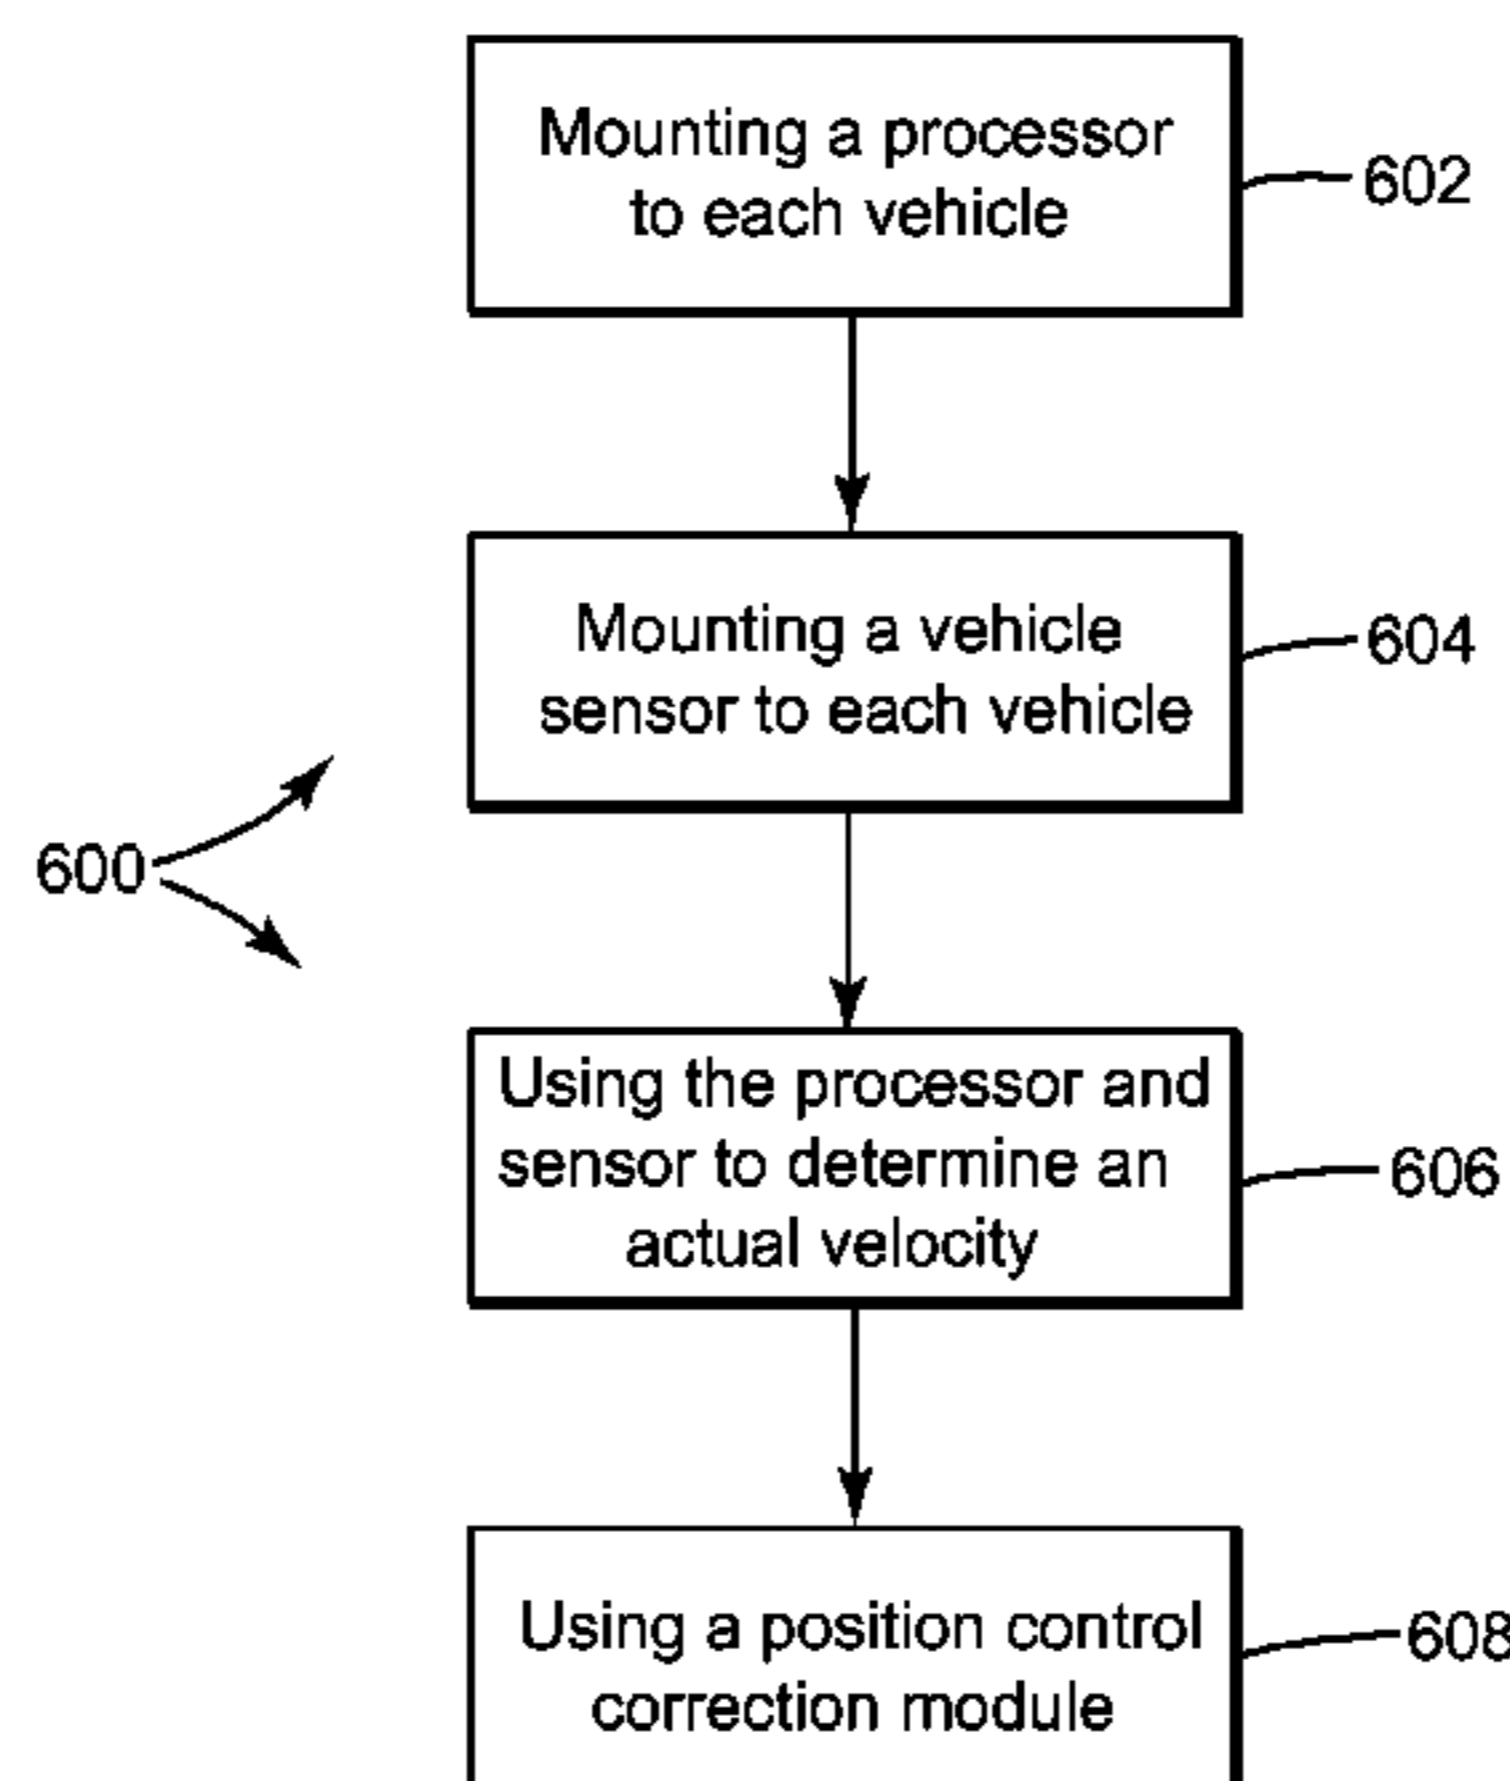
Mounting a processor to each vehicle

602

Mounting a vehicle sensor to each vehicle

604

600

Using the processor and sensor to determine an actual velocity

606

Using a position control correction module

608